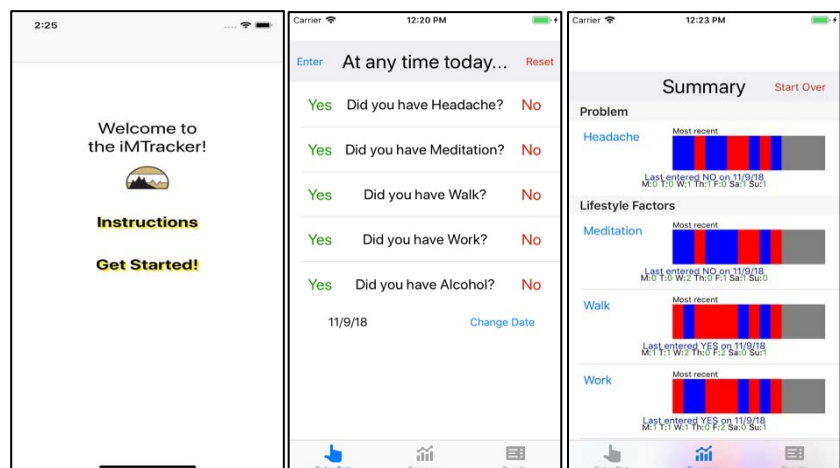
2:25

Welcome to the iMTracker!

Instructions

Get Started!

Carrier
12:20 PM

Enter
At any time today...
Reset

Yes
Did you have Headache?
No

Yes
Did you have Meditation?
No

Yes
Did you have Walk?
No

Yes
Did you have Work?
No

Yes
Did you have Alcohol?
No

11/9/18
Change Date

Carrier
12:23 PM

Summary
Start Over

Problem

Headache
Most recent
Last entered NO on 11/9/18
M:0 T:0 W:1 Th:0 F:1 Sa:1 Su:1

Lifestyle Factors

Meditation
Most recent
Last entered NO on 11/9/18
M:0 T:0 W:1 Th:0 F:1 Sa:1 Su:0

Walk
Most recent
Last entered YES on 11/9/18
M:1 T:1 W:2 Th:0 F:2 Sa:0 Su:1

Work
Most recent
Last entered YES on 11/9/18
M:1 T:1 W:1 Th:0 F:2 Sa:0 Su:1